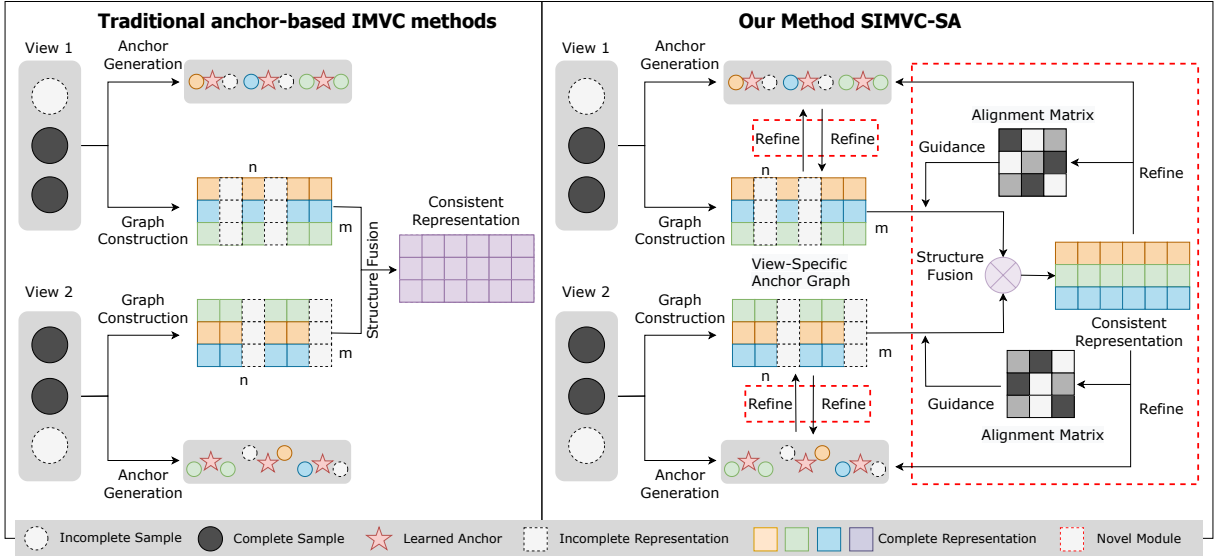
Traditional anchor-based IMVC methods

View 1

Anchor Generation

n

Graph Construction

m

Structure Fusion

Consistent Representation

View 2

Graph Construction

m

n

Anchor Generation

Our Method SIMVC-SA

View 1

Anchor Generation

Refine

Refine

Alignment Matrix

Guidance

Refine

n

Graph Construction

m

Structure Fusion

View-Specific Anchor Graph

View 2

Graph Construction

m

Consistent Representation

n

Refine

Refine

Guidance

Refine

Alignment Matrix

Anchor Generation

Incomplete Sample

Complete Sample

Learned Anchor

Incomplete Representation

Complete Representation

Novel Module